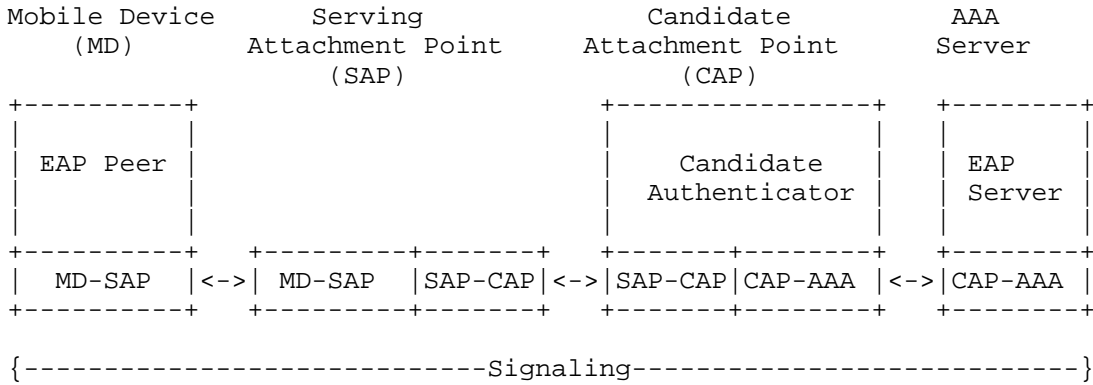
Mobile Device (MD)

Serving Attachment Point (SAP)

Candidate Attachment Point (CAP)

AAA Server

EAP Peer

Candidate Authenticator

EAP Server

| MD-SAP | <-> | MD-SAP | SAP-CAP | <-> | SAP-CAP | CAP-AAA | <-> | CAP-AAA |
|---|---|---|---|---|---|---|---|---|

{-----------------------------Signaling---------------------------------}